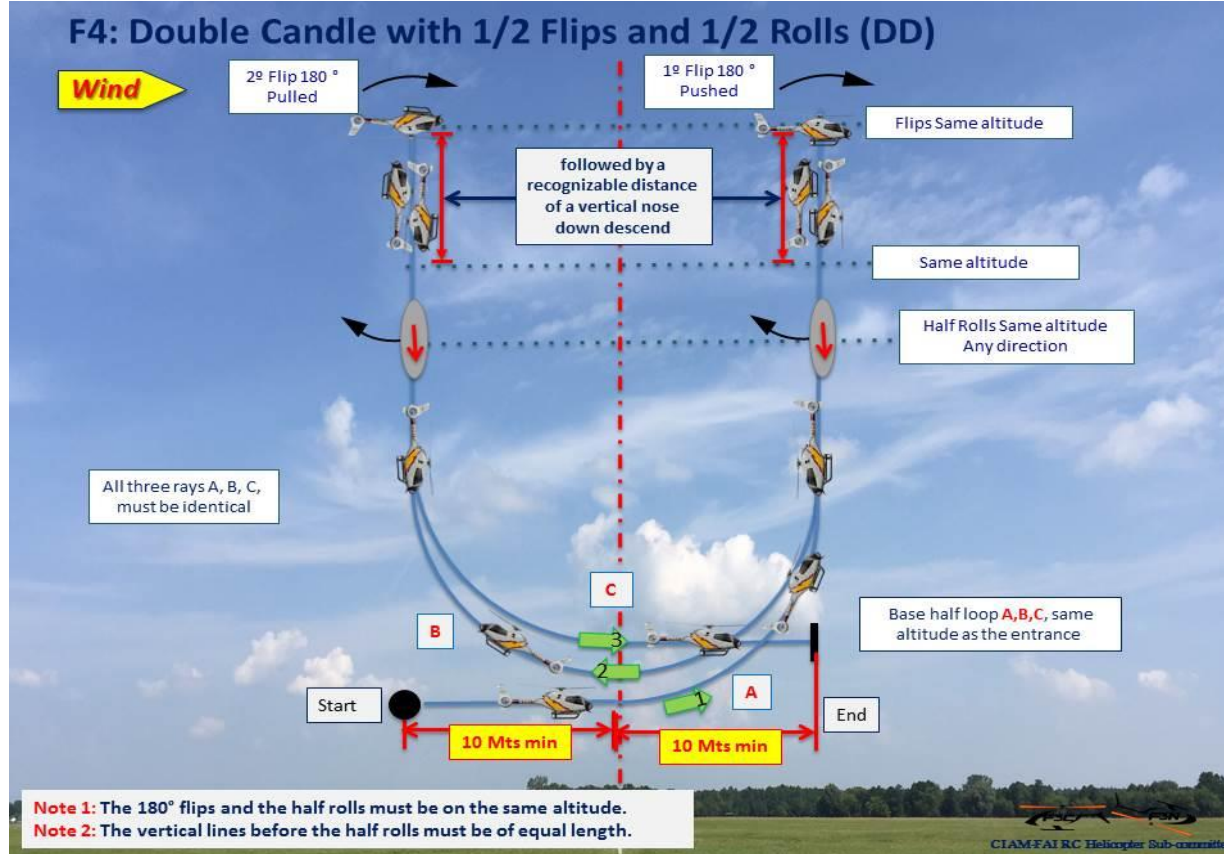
F4: Double Candle with 1/2 Flips and 1/2 Rolls (DD)

Wind

2º Flip 180 ° Pulled

1º Flip 180 ° Pushed

Flips Same altitude

followed by a recognizable distance of a vertical nose down descend

Same altitude

Half Rolls Same altitude Any direction

All three rays A, B, C, must be identical

C

B

3

2

1

A

Base half loop A,B,C, same altitude as the entrance

Start

End

10 Mts min

10 Mts min

Note 1: The 180° flips and the half rolls must be on the same altitude.
Note 2: The vertical lines before the half rolls must be of equal length.

CIAM-FAI RC Helicopter Sub-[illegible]